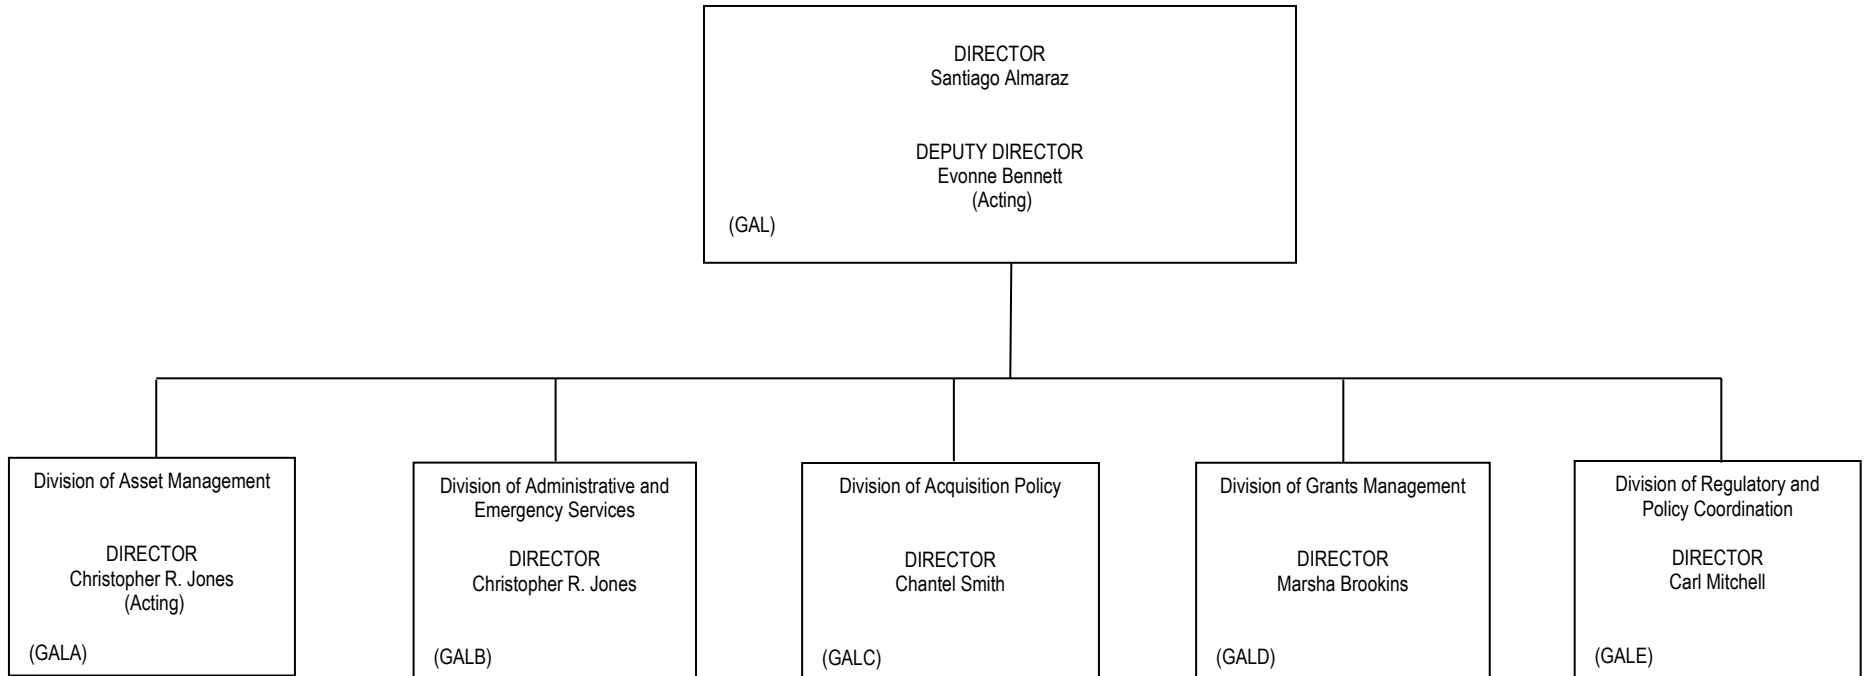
DIRECTOR
Santiago Almaraz

DEPUTY DIRECTOR
Evonne Bennett
(Acting)

(GAL)

Division of Asset Management

DIRECTOR
Christopher R. Jones
(Acting)

(GALA)

Division of Administrative and Emergency Services

DIRECTOR
Christopher R. Jones

(GALB)

Division of Acquisition Policy

DIRECTOR
Chantel Smith

(GALC)

Division of Grants Management

DIRECTOR
Marsha Brookins

(GALD)

Division of Regulatory and Policy Coordination

DIRECTOR
Carl Mitchell

(GALE)